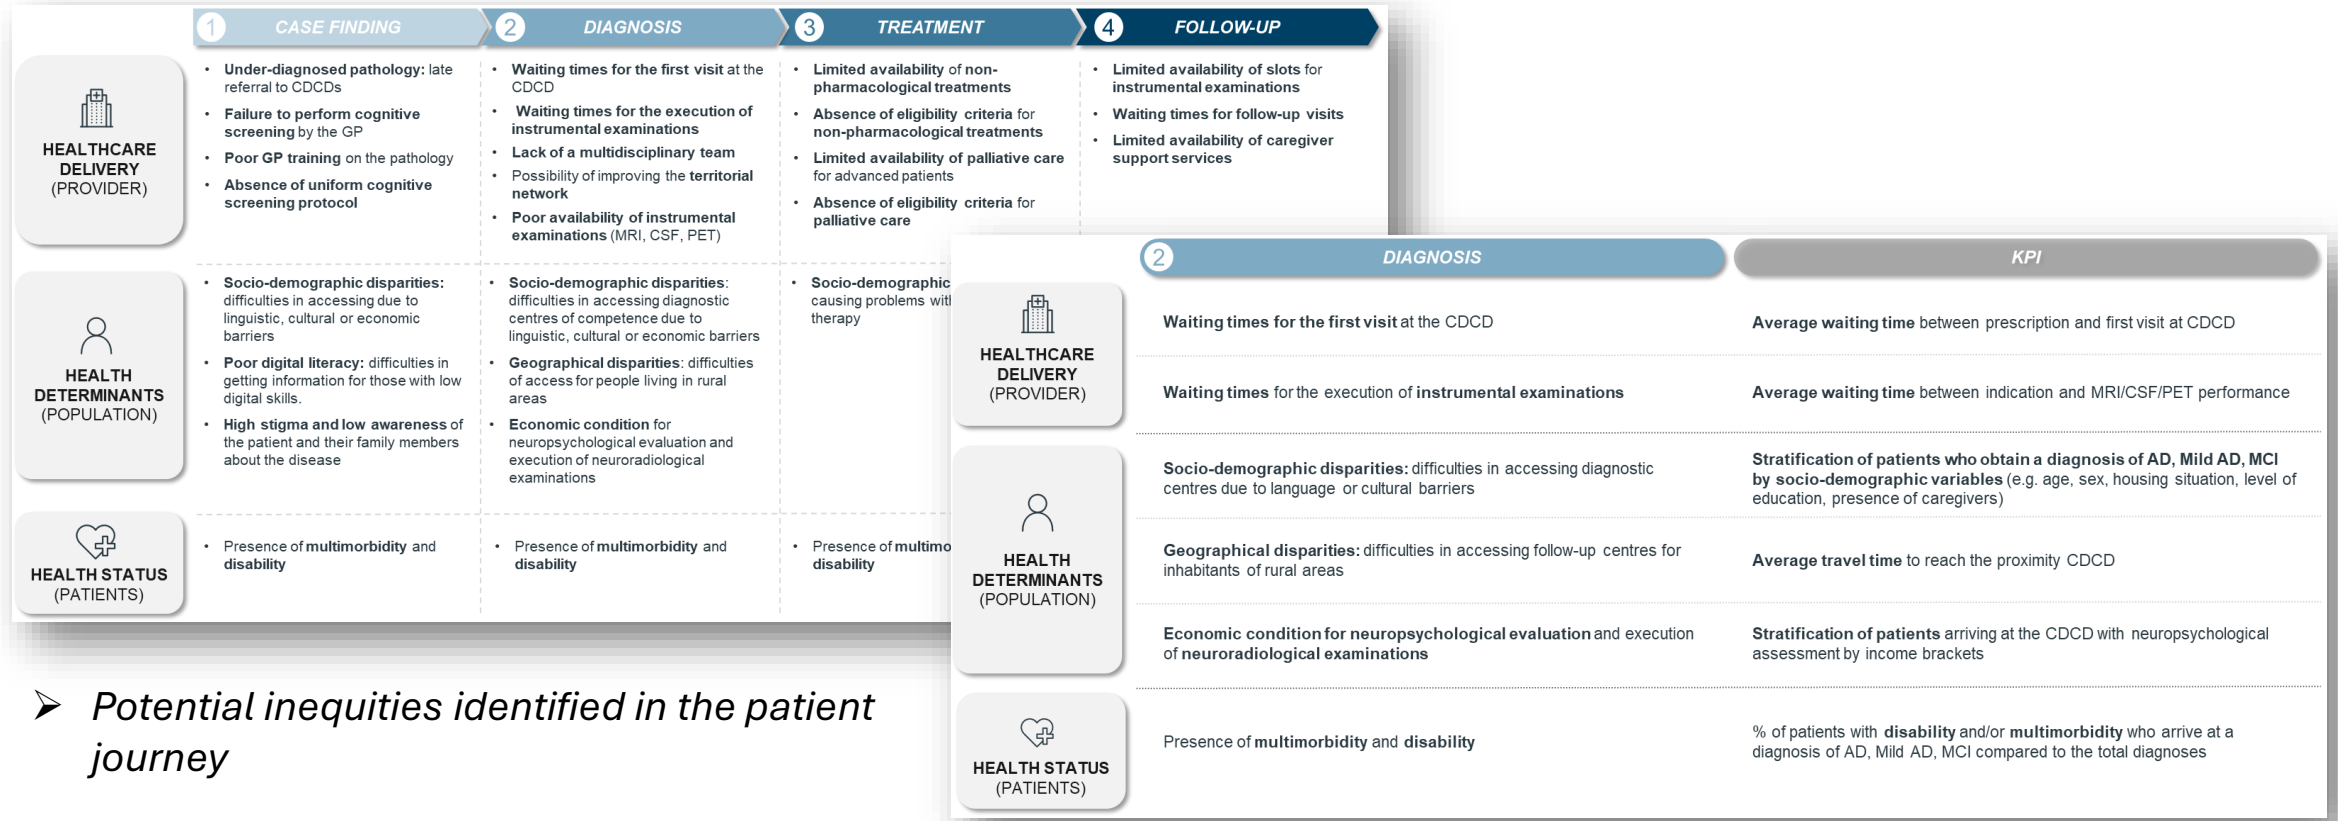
1 CASE FINDING
2 DIAGNOSIS
3 TREATMENT
4 FOLLOW-UP

HEALTHCARE DELIVERY (PROVIDER)

- Under-diagnosed pathology: late referral to CDCDs
- Failure to perform cognitive screening by the GP
- Poor GP training on the pathology
- Absence of uniform cognitive screening protocol

- Waiting times for the first visit at the CDCD
- Waiting times for the execution of instrumental examinations
- Lack of a multidisciplinary team
- Possibility of improving the territorial network
- Poor availability of instrumental examinations (MRI, CSF, PET)

- Limited availability of non-pharmacological treatments
- Absence of eligibility criteria for non-pharmacological treatments
- Limited availability of palliative care for advanced patients
- Absence of eligibility criteria for palliative care

- Limited availability of slots for instrumental examinations
- Waiting times for follow-up visits
- Limited availability of caregiver support services

HEALTH DETERMINANTS (POPULATION)

- Socio-demographic disparities: difficulties in accessing due to linguistic, cultural or economic barriers
- Poor digital literacy: difficulties in getting information for those with low digital skills.
- High stigma and low awareness of the patient and their family members about the disease

- Socio-demographic disparities: difficulties in accessing diagnostic centres of competence due to linguistic, cultural or economic barriers
- Geographical disparities: difficulties of access for people living in rural areas
- Economic condition for neuropsychological evaluation and execution of neuroradiological examinations

- Socio-demographic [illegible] causing problems wit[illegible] therapy

HEALTH STATUS (PATIENTS)

- Presence of multimorbidity and disability
- Presence of multimorbidity and disability
- Presence of multimo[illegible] disability

2 DIAGNOSIS
KPI

HEALTHCARE DELIVERY (PROVIDER)

Waiting times for the first visit at the CDCD
Average waiting time between prescription and first visit at CDCD

Waiting times for the execution of instrumental examinations
Average waiting time between indication and MRI/CSF/PET performance

HEALTH DETERMINANTS (POPULATION)

Socio-demographic disparities: difficulties in accessing diagnostic centres due to language or cultural barriers
Stratification of patients who obtain a diagnosis of AD, Mild AD, MCI by socio-demographic variables (e.g. age, sex, housing situation, level of education, presence of caregivers)

Geographical disparities: difficulties in accessing follow-up centres for inhabitants of rural areas
Average travel time to reach the proximity CDCD

Economic condition for neuropsychological evaluation and execution of neuroradiological examinations
Stratification of patients arriving at the CDCD with neuropsychological assessment by income brackets

HEALTH STATUS (PATIENTS)

Presence of multimorbidity and disability
% of patients with disability and/or multimorbidity who arrive at a diagnosis of AD, Mild AD, MCI compared to the total diagnoses

➤ Potential inequities identified in the patient journey